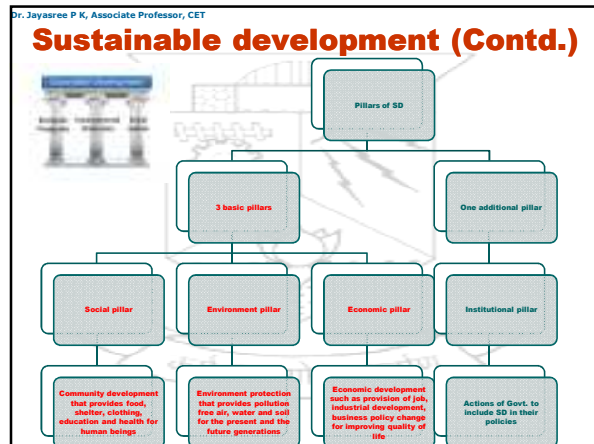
Dr. Jayasree P K, Associate Professor, CET

Sustainable development (Contd.)

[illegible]

Pillars of SD

3 basic pillars

One additional pillar

Social pillar

Environment pillar

Economic pillar

Institutional pillar

Community development that provides food, shelter, clothing, education and health for human beings

Environment protection that provides pollution free air, water and soil for the present and the future generations

Economic development such as provision of job, industrial development, business policy change for improving quality of life

Actions of Govt. to include SD in their policies